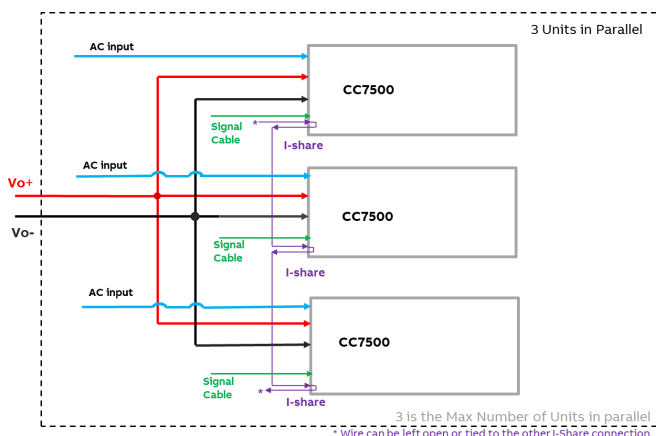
3 Units in Parallel

AC input

CC7500

*

Signal Cable

I-share

Vo+

AC input

Vo-

CC7500

Signal Cable

I-share

AC input

CC7500

Signal Cable

*

I-share

3 is the Max Number of Units in parallel

* Wire can be left open or tied to the other I-Share connection